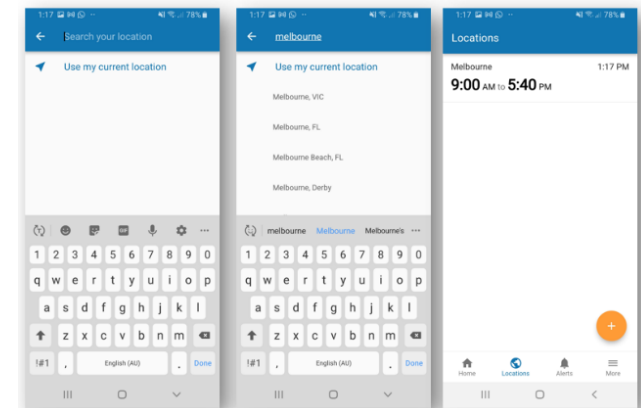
1:17 78%

Search your location

Use my current location

1 2 3 4 5 6 7 8 9 0
q w e r t y u i o p
a s d f g h j k l
z x c v b n m
!#1 , English (AU) . Done

1:17 78%

melbourne

Use my current location

Melbourne, VIC

Melbourne, FL

Melbourne Beach, FL

Melbourne, Derby

melbourne Melbourne Melbourne's

1 2 3 4 5 6 7 8 9 0
q w e r t y u i o p
a s d f g h j k l
z x c v b n m
!#1 , English (AU) . Done

1:17 78%

Locations

Melbourne 1:17 PM
9:00 AM to 5:40 PM

+

Home Locations Alerts More